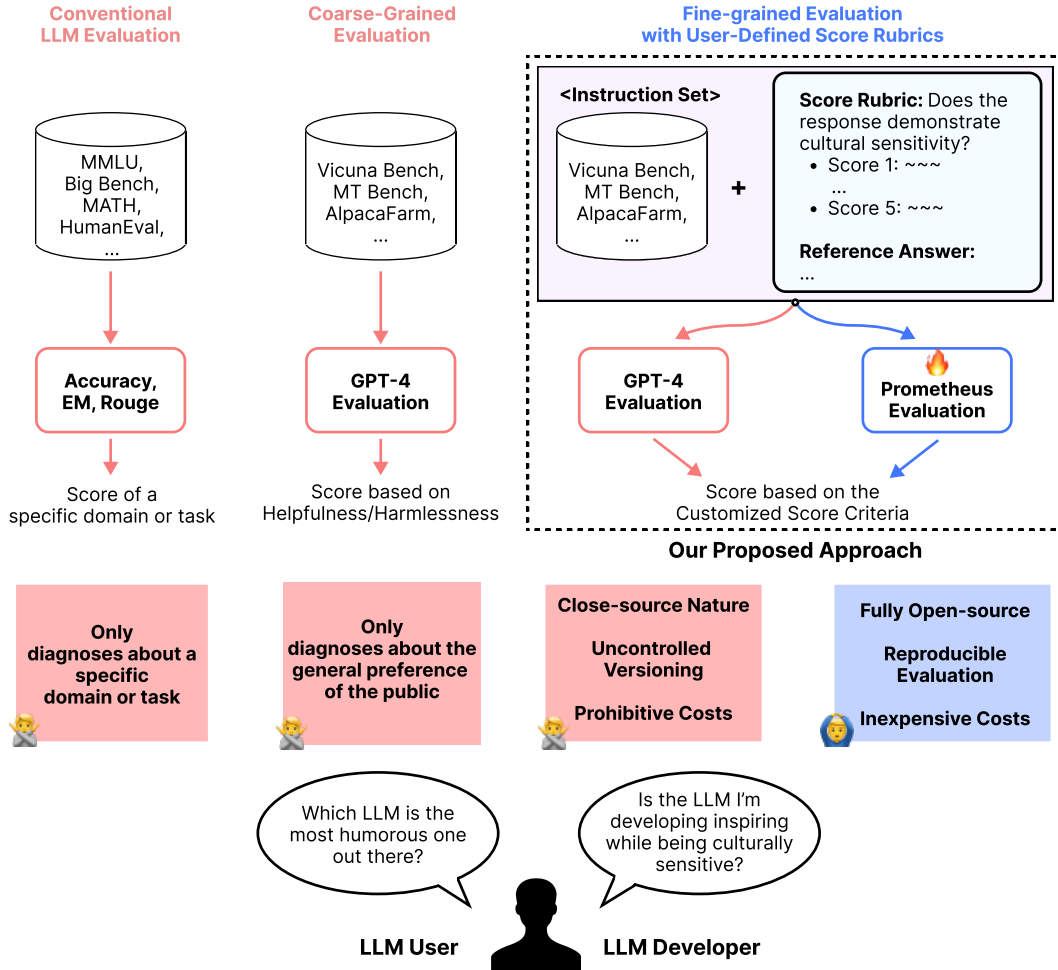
Conventional LLM Evaluation

MMLU, Big Bench, MATH, HumanEval, ...

Accuracy, EM, Rouge

Score of a specific domain or task

Coarse-Grained Evaluation

Vicuna Bench, MT Bench, AlpacaFarm, ...

GPT-4 Evaluation

Score based on Helpfulness/Harmlessness

Fine-grained Evaluation with User-Defined Score Rubrics

<Instruction Set>

Vicuna Bench, MT Bench, AlpacaFarm, ...

+

Score Rubric: Does the response demonstrate cultural sensitivity?
• Score 1: ~~~
...
• Score 5: ~~~

Reference Answer:
...

GPT-4 Evaluation

Prometheus Evaluation

Score based on the Customized Score Criteria

Our Proposed Approach

Only diagnoses about a specific domain or task

Only diagnoses about the general preference of the public

Close-source Nature

Uncontrolled Versioning

Prohibitive Costs

Fully Open-source

Reproducible Evaluation

Inexpensive Costs

Which LLM is the most humorous one out there?

Is the LLM I'm developing inspiring while being culturally sensitive?

LLM User

LLM Developer